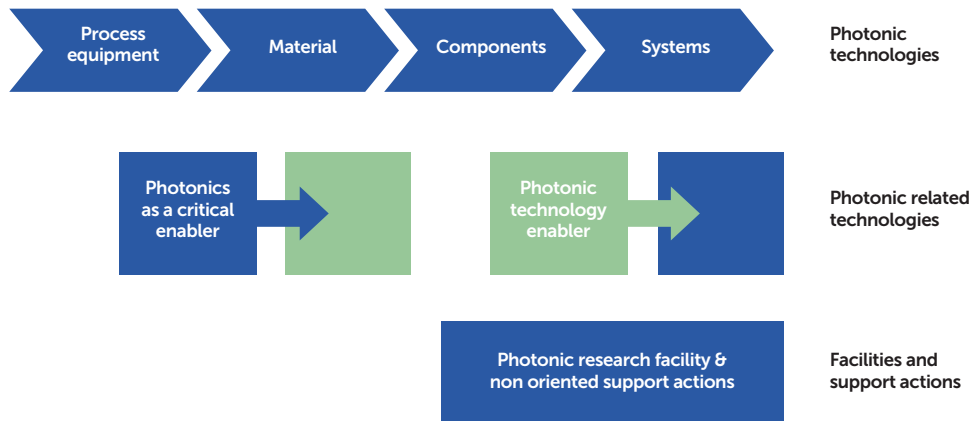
Process equipment

Material

Components

Systems

Photonic technologies

Photonics as a critical enabler

Photonic technology enabler

Photonic related technologies

Photonic research facility & non oriented support actions

Facilities and support actions